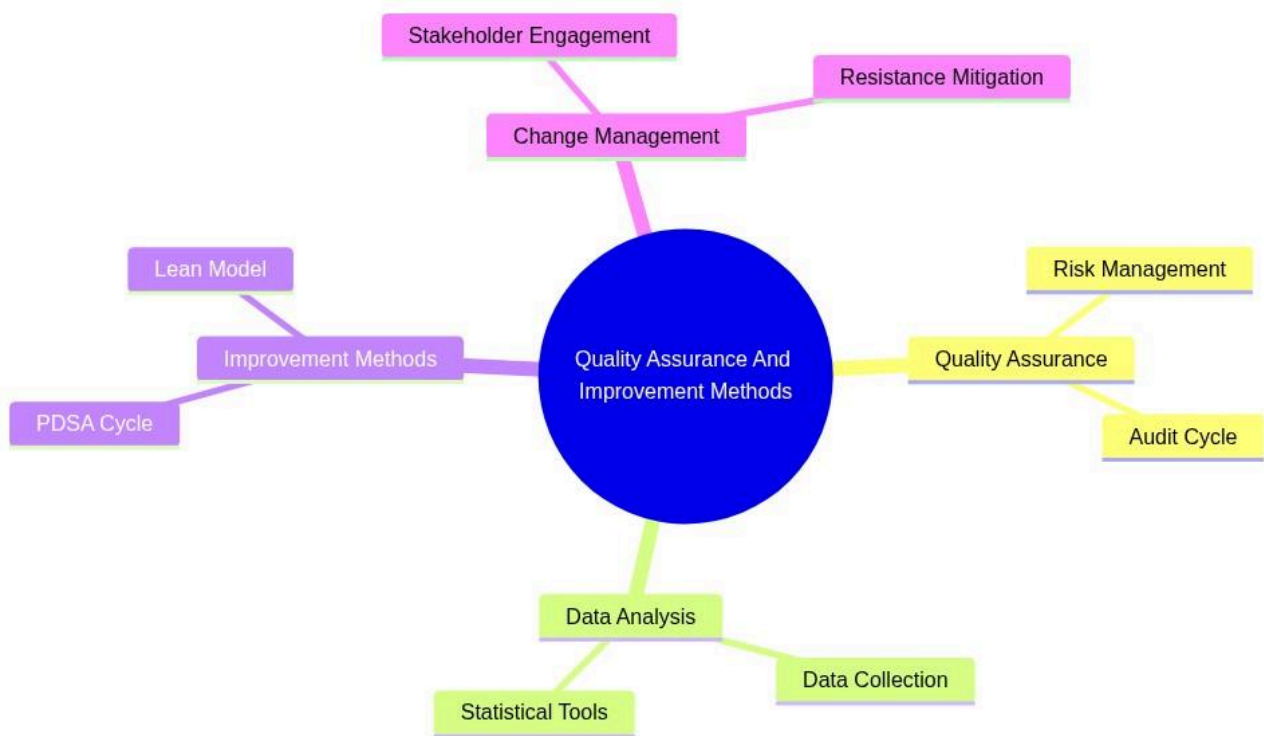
Stakeholder Engagement

Resistance Mitigation

Change Management

Lean Model

Improvement Methods

PDSA Cycle

Quality Assurance And Improvement Methods

Risk Management

Quality Assurance

Audit Cycle

Data Analysis

Data Collection

Statistical Tools